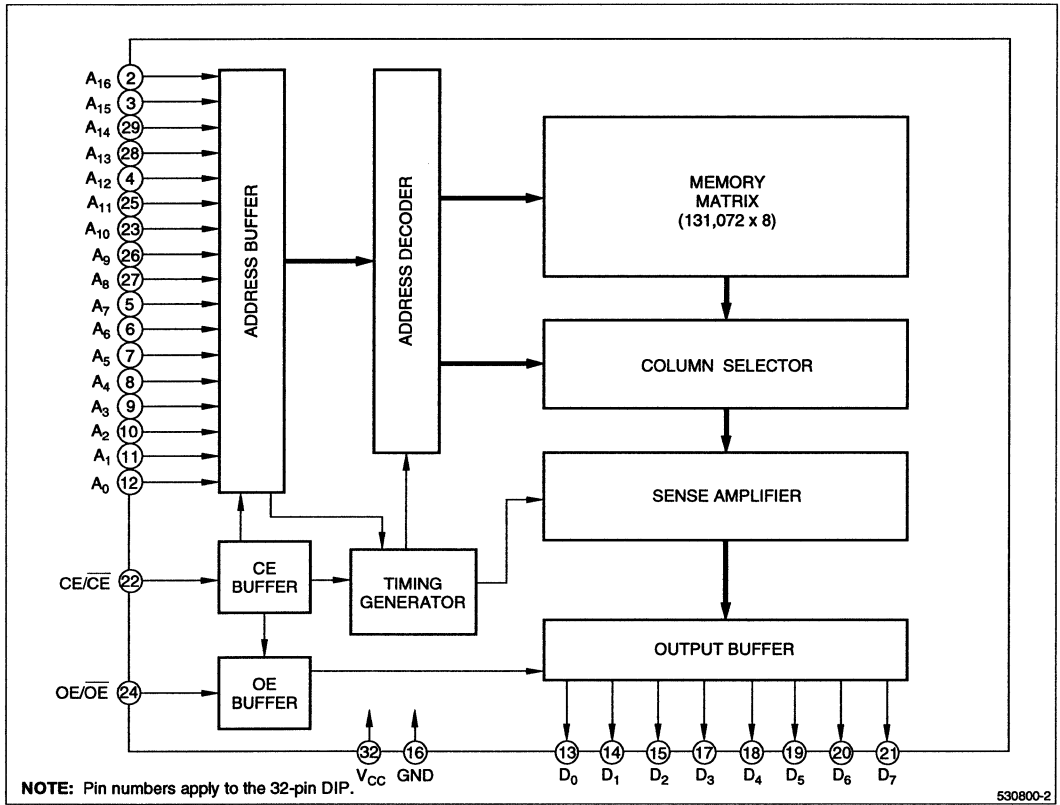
$A_{16}$ 2
$A_{15}$ 3
$A_{14}$ 29
$A_{13}$ 28
$A_{12}$ 4
$A_{11}$ 25
$A_{10}$ 23
$A_9$ 26
$A_8$ 27
$A_7$ 5
$A_6$ 6
$A_5$ 7
$A_4$ 8
$A_3$ 9
$A_2$ 10
$A_1$ 11
$A_0$ 12

ADDRESS BUFFER

ADDRESS DECODER

MEMORY MATRIX (131,072 x 8)

COLUMN SELECTOR

SENSE AMPLIFIER

CE/$\overline{CE}$ 22

CE BUFFER

TIMING GENERATOR

OUTPUT BUFFER

OE/$\overline{OE}$ 24

OE BUFFER

32 $V_{CC}$
16 GND

13 $D_0$
14 $D_1$
15 $D_2$
17 $D_3$
18 $D_4$
19 $D_5$
20 $D_6$
21 $D_7$

NOTE: Pin numbers apply to the 32-pin DIP.

530800-2